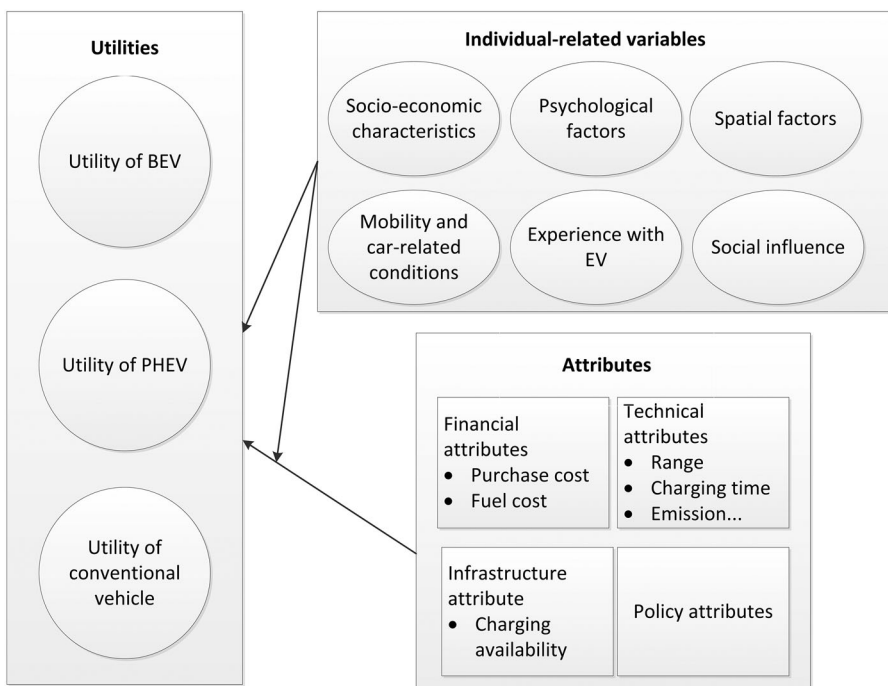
Utilities

Utility of BEV

Utility of PHEV

Utility of conventional vehicle

Individual-related variables

Socio-economic characteristics

Psychological factors

Spatial factors

Mobility and car-related conditions

Experience with EV

Social influence

Attributes

Financial attributes
- Purchase cost
- Fuel cost

Technical attributes
- Range
- Charging time
- Emission...

Infrastructure attribute
- Charging availability

Policy attributes